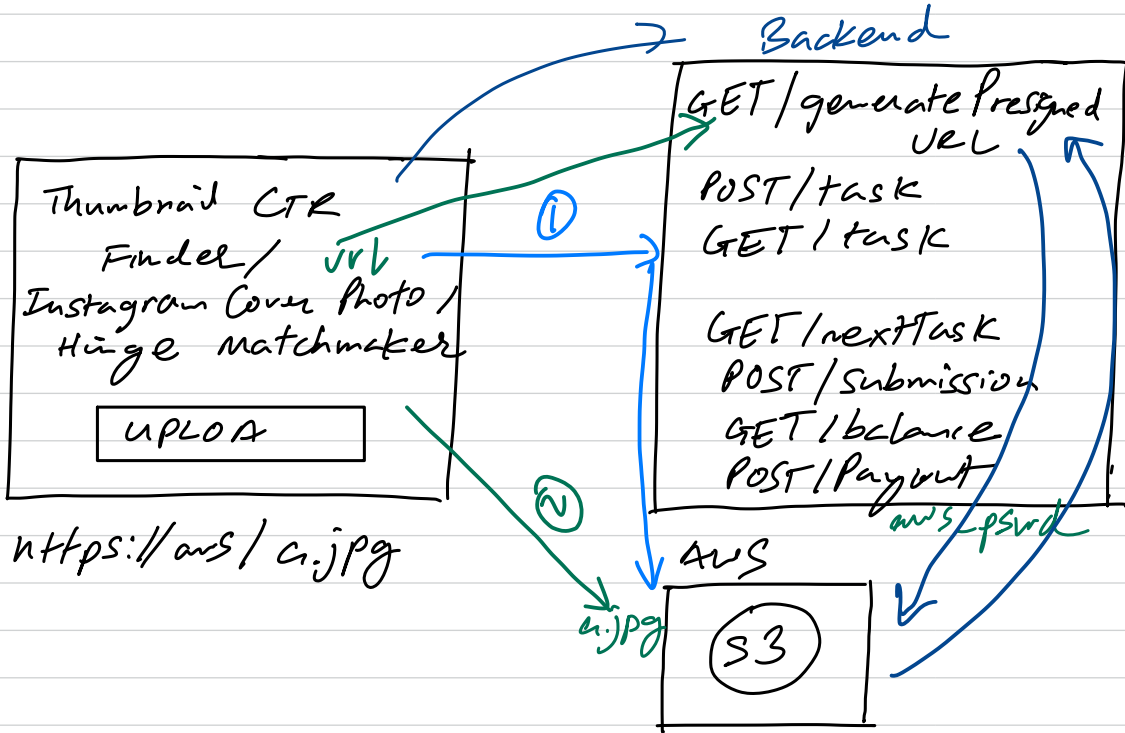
Backend

GET/generatePresigned URL

POST/task
GET/task

GET/nextTask
POST/Submission
GET/balance
POST/Payout

Thumbnail CTR Finder/ Instagram Cover Photo/ Hinge Matchmaker

UPLOA

url

①

②

https://aws/a.jpg

aws_psvrd

AWS

a.jpg

S3